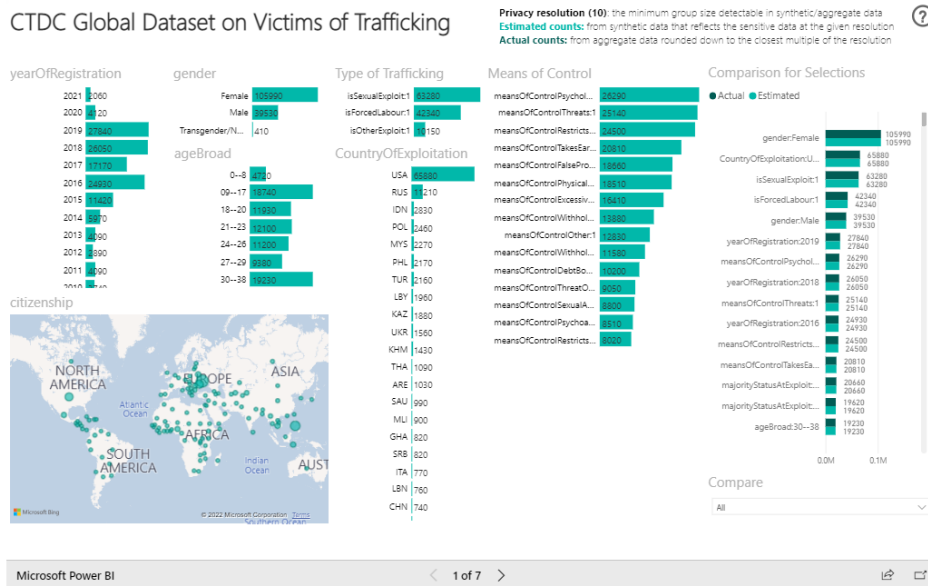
CTDC Global Dataset on Victims of Trafficking

Privacy resolution (10): the minimum group size detectable in synthetic/aggregate data
Estimated counts: from synthetic data that reflects the sensitive data at the given resolution
Actual counts: from aggregate data rounded down to the closest multiple of the resolution

?

yearOfRegistration

| | |
|---|---|
| 2021 | 2060 |
| 2020 | 4120 |
| 2019 | 27840 |
| 2018 | 26050 |
| 2017 | 17170 |
| 2016 | 24930 |
| 2015 | 11420 |
| 2014 | 5970 |
| 2013 | 4090 |
| 2012 | 2890 |
| 2011 | 4090 |

gender

| | |
|---|---|
| Female | 105990 |
| Male | 39530 |
| Transgender/N... | 410 |

ageBroad

| | |
|---|---|
| 0--8 | 4720 |
| 09--17 | 18740 |
| 18--20 | 11930 |
| 21--23 | 12100 |
| 24--26 | 11200 |
| 27--29 | 9380 |
| 30--38 | 19230 |

Type of Trafficking

| | |
|---|---|
| isSexualExploit:1 | 63280 |
| isForcedLabour:1 | 42340 |
| isOtherExploit:1 | 10150 |

CountryOfExploitation

| | |
|---|---|
| USA | 65880 |
| RUS | 11210 |
| IDN | 2830 |
| POL | 2460 |
| MYS | 2270 |
| PHL | 2170 |
| TUR | 2160 |
| LBY | 1960 |
| KAZ | 1880 |
| UKR | 1560 |
| KHM | 1430 |
| THA | 1090 |
| ARE | 1030 |
| SAU | 990 |
| MLI | 900 |
| GHA | 820 |
| SRB | 820 |
| ITA | 770 |
| LBN | 760 |
| CHN | 740 |

Means of Control

| | |
|---|---|
| meansOfControlPsychol... | 26290 |
| meansOfControlThreats:1 | 25140 |
| meansOfControlRestricts... | 24500 |
| meansOfControlTakesEar... | 20810 |
| meansOfControlFalsePro... | 18660 |
| meansOfControlPhysical... | 18510 |
| meansOfControlExcessiv... | 16410 |
| meansOfControlWithhol... | 13880 |
| meansOfControlOther:1 | 12830 |
| meansOfControlWithhol... | 11580 |
| meansOfControlDebtBo... | 10200 |
| meansOfControlThreatO... | 9050 |
| meansOfControlSexualA... | 8800 |
| meansOfControlPsychoa... | 8510 |
| meansOfControlRestricts... | 8020 |

Comparison for Selections
Actual Estimated

| | Actual | Estimated |
|---|---|---|
| gender:Female | 105990 | 105990 |
| CountryOfExploitation:U... | 65880 | 65880 |
| isSexualExploit:1 | 63280 | 63280 |
| isForcedLabour:1 | 42340 | 42340 |
| gender:Male | 39530 | 39530 |
| yearOfRegistration:2019 | 27840 | 27840 |
| meansOfControlPsychol... | 26290 | 26290 |
| yearOfRegistration:2018 | 26050 | 26050 |
| meansOfControlThreats:1 | 25140 | 25140 |
| yearOfRegistration:2016 | 24930 | 24930 |
| meansOfControlRestricts... | 24500 | 24500 |
| meansOfControlTakesEa... | 20810 | 20810 |
| majorityStatusAtExploit:... | 20660 | 20660 |
| majorityStatusAtExploit:... | 19620 | 19620 |
| ageBroad:30--38 | 19230 | 19230 |

0.0M 0.1M

citizenship

NORTH AMERICA
EUROPE
ASIA
Atlantic Ocean
AFRICA
SOUTH AMERICA
Indian Ocean
AUST
Southern Ocean
Microsoft Bing
© 2022 Microsoft Corporation Terms

Compare
All

Microsoft Power BI
1 of 7